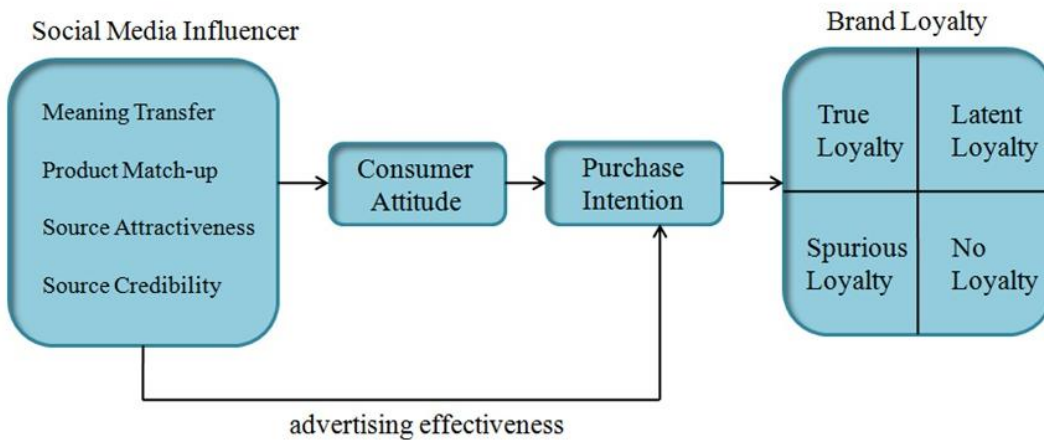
Social Media Influencer

Meaning Transfer

Product Match-up

Source Attractiveness

Source Credibility

Consumer Attitude

Purchase Intention

Brand Loyalty

True Loyalty

Latent Loyalty

Spurious Loyalty

No Loyalty

advertising effectiveness